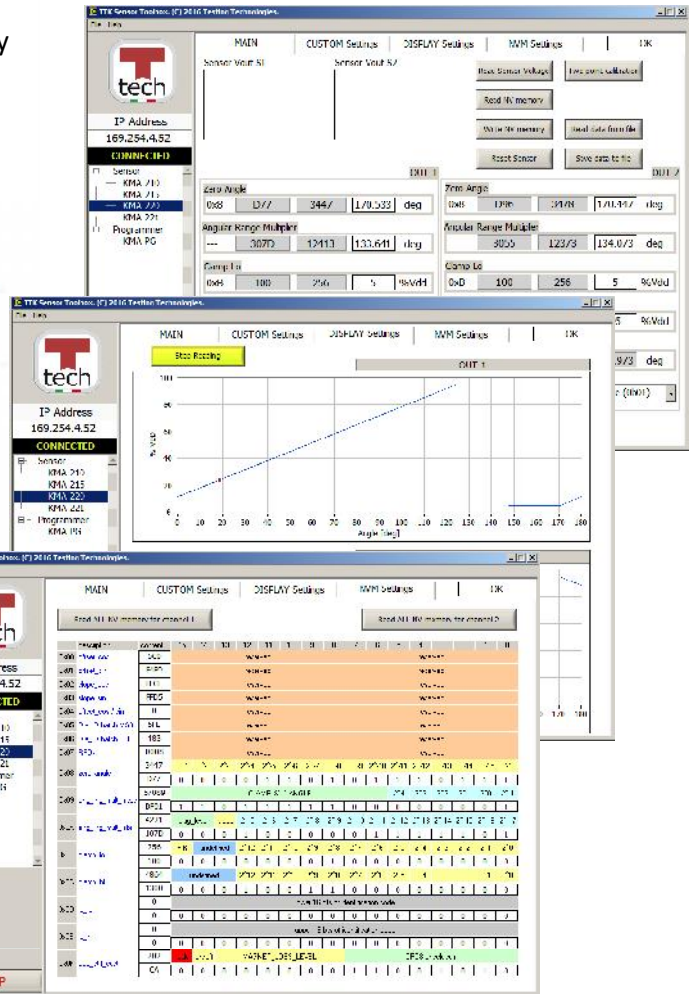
y

TTK Sensor Toolbox. (C) 2016 Testtec Technologies.

File Help

tech

IP Address
169.254.4.52
CONNECTED

Sensor
KMA 210
KMA 215
KMA 220
KMA 221
Programmer
KMA PG

MAIN | CUSTOM Settings | DISPLAY Settings | NVM Settings | OK

Sensor Vout S1 | Sensor Vout S2

Read Sensor Voltage | Two point calibration
Read NV memory
Write NV memory | Read data from file
Reset Sensor | Save data to file

OUT 1 | OUT 2

Zero Angle
0x8 | D77 | 3447 | 170.533 | deg

Zero Angle
0x8 | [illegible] | 3478 | 170.447 | deg

Angular Range Multiplier
--- | 307D | 12413 | 133.641 | deg

Angular Range Multiplier
--- | 3055 | 12373 | 134.073 | deg

Clamp Lo
0xD | 100 | 256 | 5 | %Vdd

Clamp Lo
0xD | 100 | 256 | 5 | %Vdd

TTK Sensor Toolbox. (C) 2016 Testtec Technologies.

File Help

tech

IP Address
169.254.4.52
CONNECTED

Sensor
KMA 210
KMA 215
KMA 220
KMA 221
Programmer
KMA PG

MAIN | CUSTOM Settings | DISPLAY Settings | NVM Settings | OK

Stop Reading

OUT 1

100
80
60
40
20
0
% Vdd
0 10 20 30 40 50 60 70 80 90 100 110 120 130 140 150 160 170 180
Angle [deg]

5 %Vdd
.073 deg

TTK Sensor Toolbox. (C) 2016 Testtec Technologies.

tech
IP Address
169.254.4.52
CONNECTED

MAIN | CUSTOM Settings | DISPLAY Settings | NVM Settings | OK

Read ALL NV memory for channel 1 | Read ALL NV memory for channel 2

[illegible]

170 180